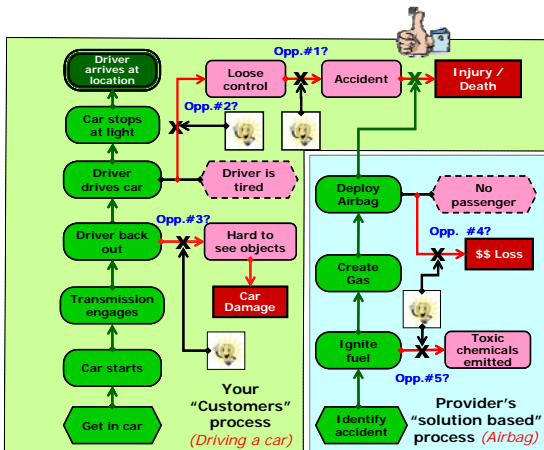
Driver arrives at location

Car stops at light

Driver drives car

Driver back out

Transmission engages

Car starts

Get in car

Opp.#1?

Loose control

Accident

Injury / Death

Opp.#2?

Driver is tired

Opp.#3?

Hard to see objects

Car Damage

Your "Customers" process (Driving a car)

Deploy Airbag

No passenger

Opp. #4?

$$ Loss

Create Gas

Ignite fuel

Toxic chemicals emitted

Opp.#5?

Identify accident

Provider's "solution based" process (Airbag)